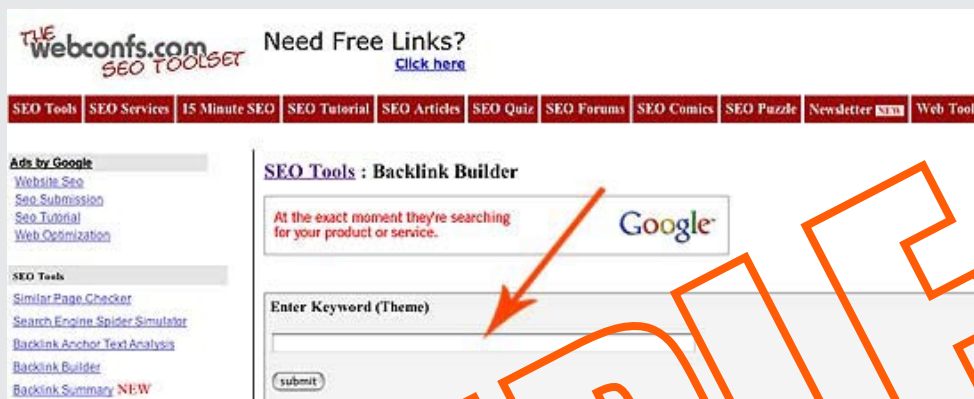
THE webconfs.com SEO TOOLSET

Need Free Links?
Click here

SEO Tools | SEO Services | 15 Minute SEO | SEO Tutorial | SEO Articles | SEO Quiz | SEO Forums | SEO Comics | SEO Puzzle | Newsletter NEW | Web Tool

Ads by Google
Website Seo
Seo Submission
Seo Tutorial
Web Optimization

SEO Tools
Similar Page Checker
Search Engine Spider Simulator
Backlink Anchor Text Analysis
Backlink Builder
Backlink Summary NEW

SEO Tools : Backlink Builder

At the exact moment they're searching for your product or service.
Google

Enter Keyword (Theme)

submit